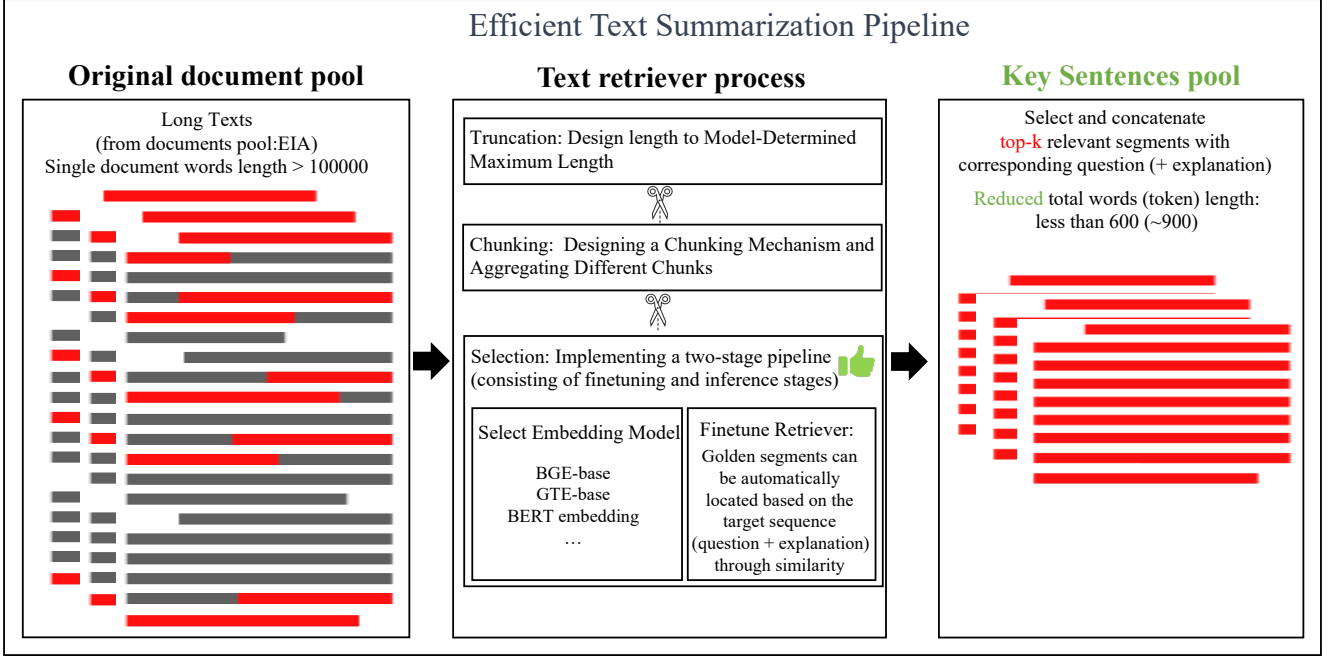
Efficient Text Summarization Pipeline

Original document pool

Long Texts
(from documents pool:EIA)
Single document words length > 100000

Text retriever process

Truncation: Design length to Model-Determined Maximum Length

Chunking: Designing a Chunking Mechanism and Aggregating Different Chunks

Selection: Implementing a two-stage pipeline (consisting of finetuning and inference stages)

Select Embedding Model

BGE-base
GTE-base
BERT embedding
…

Finetune Retriever:
Golden segments can be automatically located based on the target sequence (question + explanation) through similarity

Key Sentences pool

Select and concatenate top-k relevant segments with corresponding question (+ explanation)

Reduced total words (token) length: less than 600 (~900)